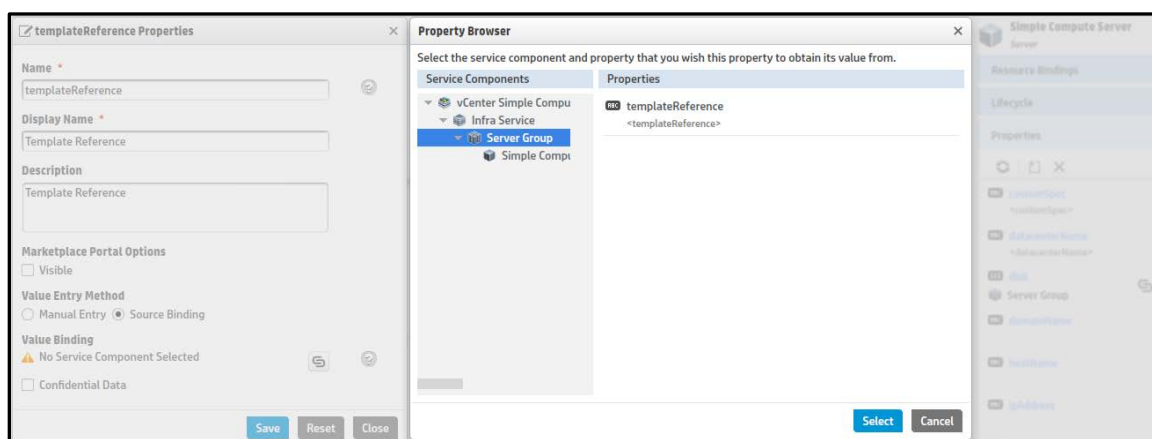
templateReference Properties ×

Name *
templateReference

Display Name *
Template Reference

Description
Template Reference

Marketplace Portal Options
Visible

Value Entry Method
Manual Entry Source Binding

Value Binding
No Service Component Selected

Confidential Data

Save Reset Close

Property Browser ×

Select the service component and property that you wish this property to obtain its value from.

Service Components
vCenter Simple Compu
Infra Service
Server Group
Simple Compu

Properties
templateReference
<templateReference>

Select Cancel

Simple Compute Server
Server

Resource Bindings

Lifecycle

Properties

customSpec
<customSpec>

datacenterName
<datacenterName>

disk
Server Group

domainName

hostName

ipAddress